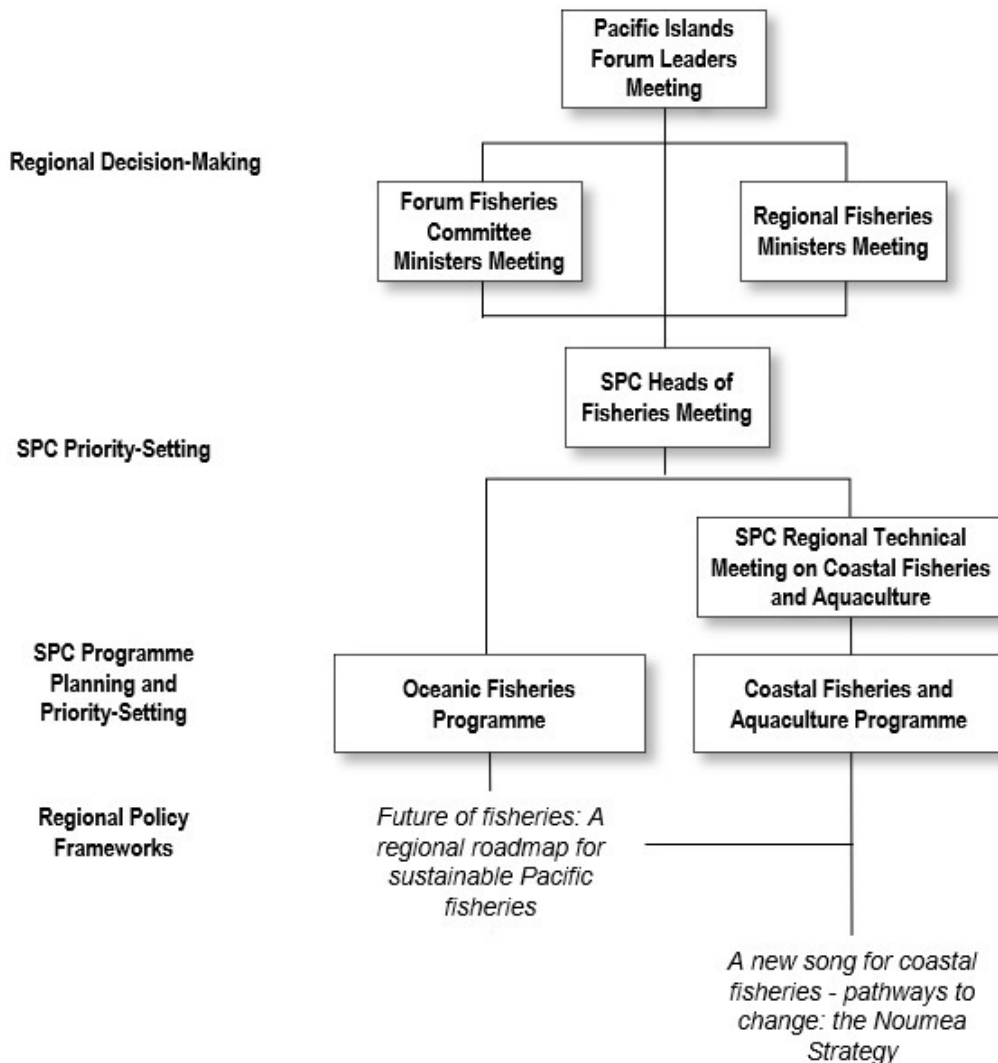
Pacific Islands Forum Leaders Meeting

Regional Decision-Making

Forum Fisheries Committee Ministers Meeting

Regional Fisheries Ministers Meeting

SPC Heads of Fisheries Meeting

SPC Priority-Setting

SPC Regional Technical Meeting on Coastal Fisheries and Aquaculture

SPC Programme Planning and Priority-Setting

Oceanic Fisheries Programme

Coastal Fisheries and Aquaculture Programme

Regional Policy Frameworks

*Future of fisheries: A regional roadmap for sustainable Pacific fisheries*

*A new song for coastal fisheries - pathways to change: the Noumea Strategy*